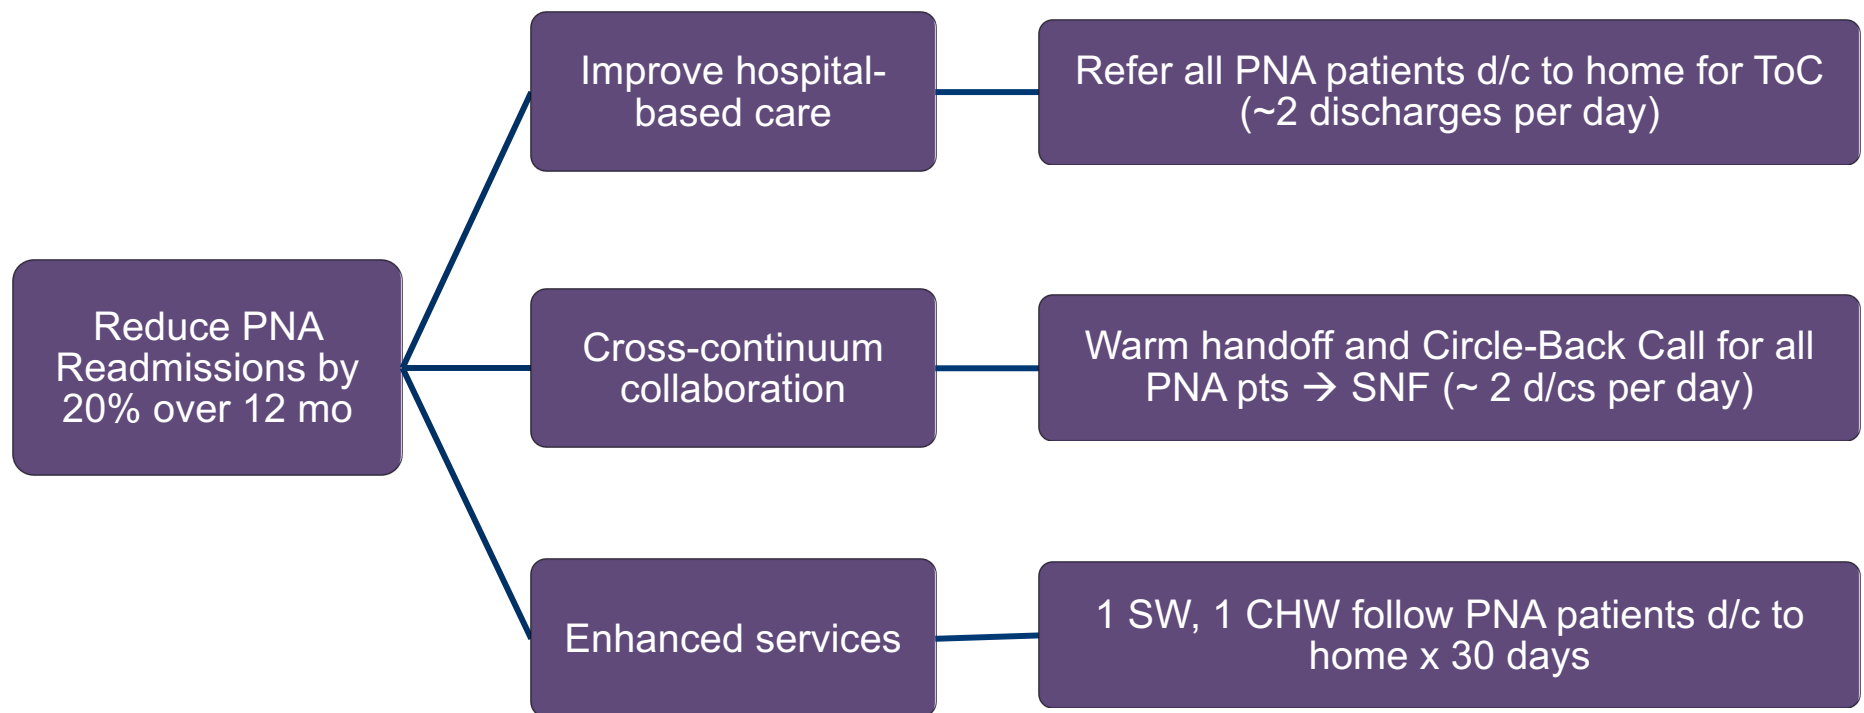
Reduce PNA Readmissions by 20% over 12 mo

Improve hospital-based care

Refer all PNA patients d/c to home for ToC (~2 discharges per day)

Cross-continuum collaboration

Warm handoff and Circle-Back Call for all PNA pts → SNF (~ 2 d/cs per day)

Enhanced services

1 SW, 1 CHW follow PNA patients d/c to home x 30 days